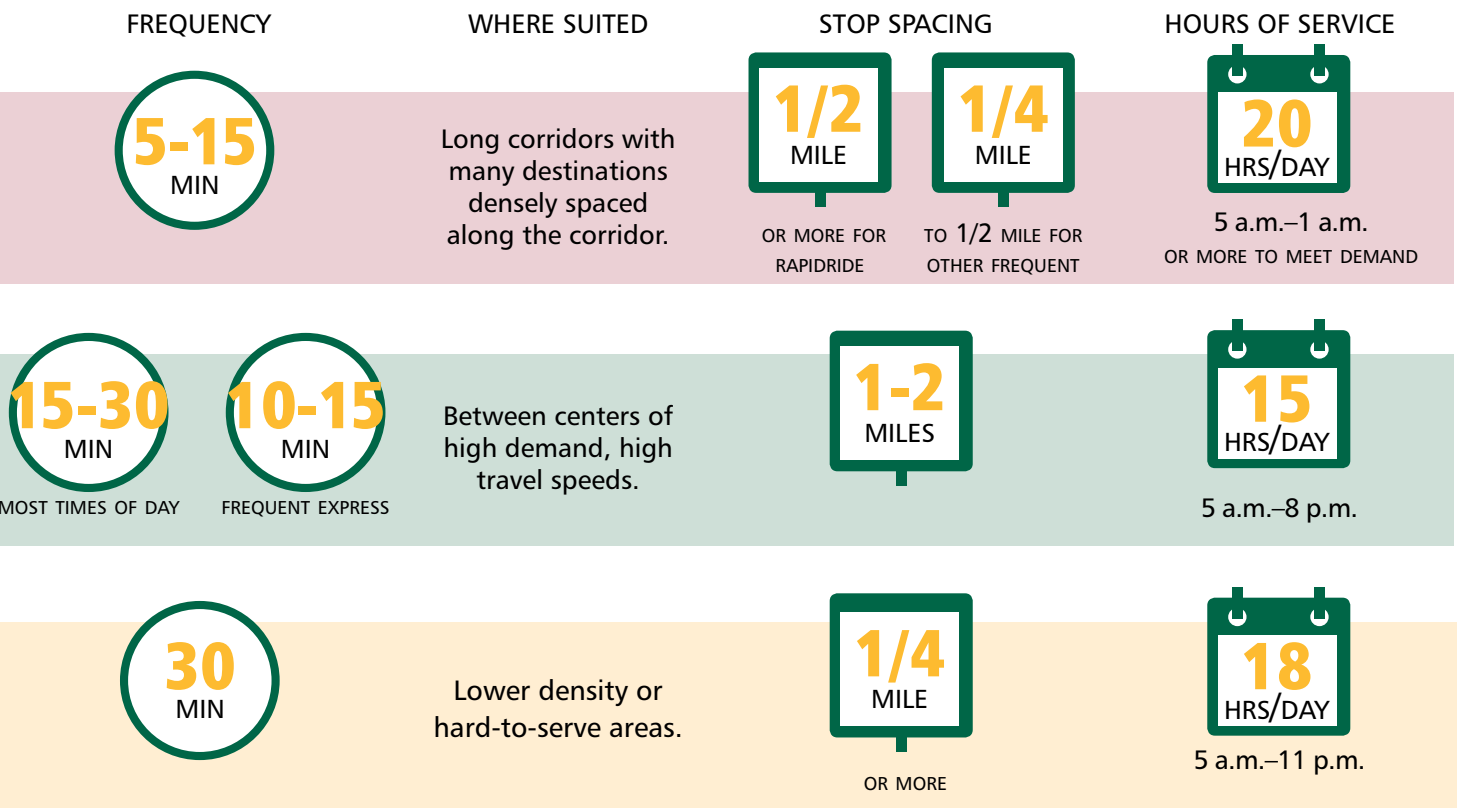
| FREQUENCY | WHERE SUITED | STOP SPACING | HOURS OF SERVICE |
|---|---|---|---|
| 5-15 MIN | Long corridors with many destinations densely spaced along the corridor. | 1/2 MILE OR MORE FOR RAPIDRIDE; 1/4 MILE TO 1/2 MILE FOR OTHER FREQUENT | 20 HRS/DAY 5 a.m.–1 a.m. OR MORE TO MEET DEMAND |
| 15-30 MIN MOST TIMES OF DAY; 10-15 MIN FREQUENT EXPRESS | Between centers of high demand, high travel speeds. | 1-2 MILES | 15 HRS/DAY 5 a.m.–8 p.m. |
| 30 MIN | Lower density or hard-to-serve areas. | 1/4 MILE OR MORE | 18 HRS/DAY 5 a.m.–11 p.m. |